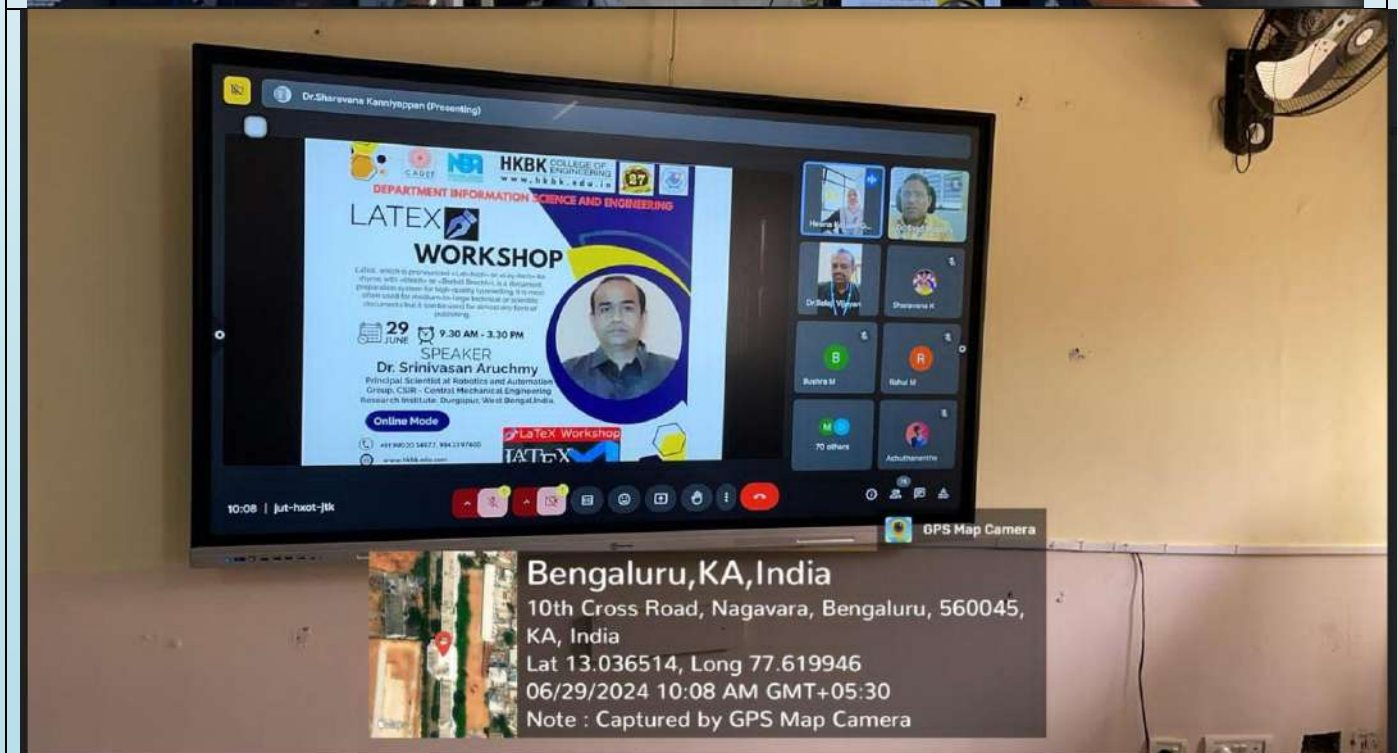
Dr.Sharavana Kanniyappan (Presenting)

CADET NBA HKBK COLLEGE OF ENGINEERING www.hkbk.edu.in

DEPARTMENT INFORMATION SCIENCE AND ENGINEERING

LATEX WORKSHOP

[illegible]

29 JUNE 9.30 AM - 3.30 PM

SPEAKER
Dr. Srinivasan Aruchmy
Principal Scientist at Robotics and Automation Group, CSIR - Central Mechanical Engineering Research Institute, Durgapur, West Bengal,India.

Online Mode

LaTeX Workshop

LATEX

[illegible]

www.hkbk.edu.in

Heena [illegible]
Dr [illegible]
Dr.Balaji Vijayan
Sharavana K
B Bushra M
R Rahul M
70 others
Achuthanantha

10:08 | jut-hxot-jtk

GPS Map Camera

Bengaluru,KA,India
10th Cross Road, Nagavara, Bengaluru, 560045, KA, India
Lat 13.036514, Long 77.619946
06/29/2024 10:08 AM GMT+05:30
Note : Captured by GPS Map Camera